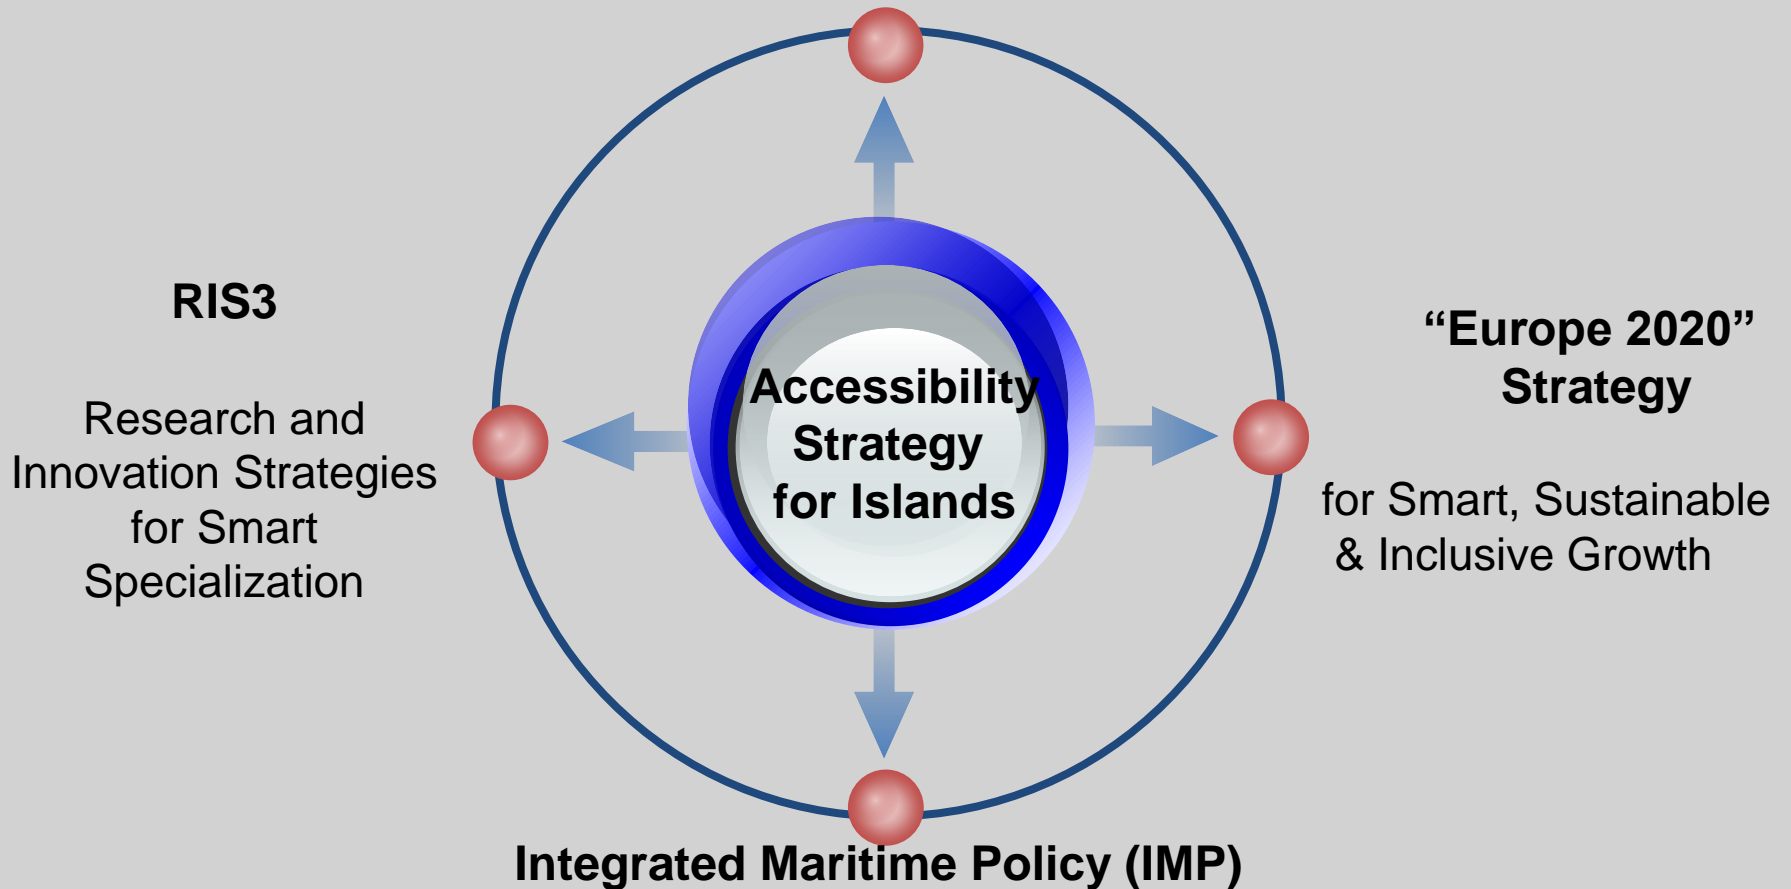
RIS3

Research and Innovation Strategies for Smart Specialization

Accessibility Strategy for Islands

"Europe 2020" Strategy

for Smart, Sustainable & Inclusive Growth

Integrated Maritime Policy (IMP)